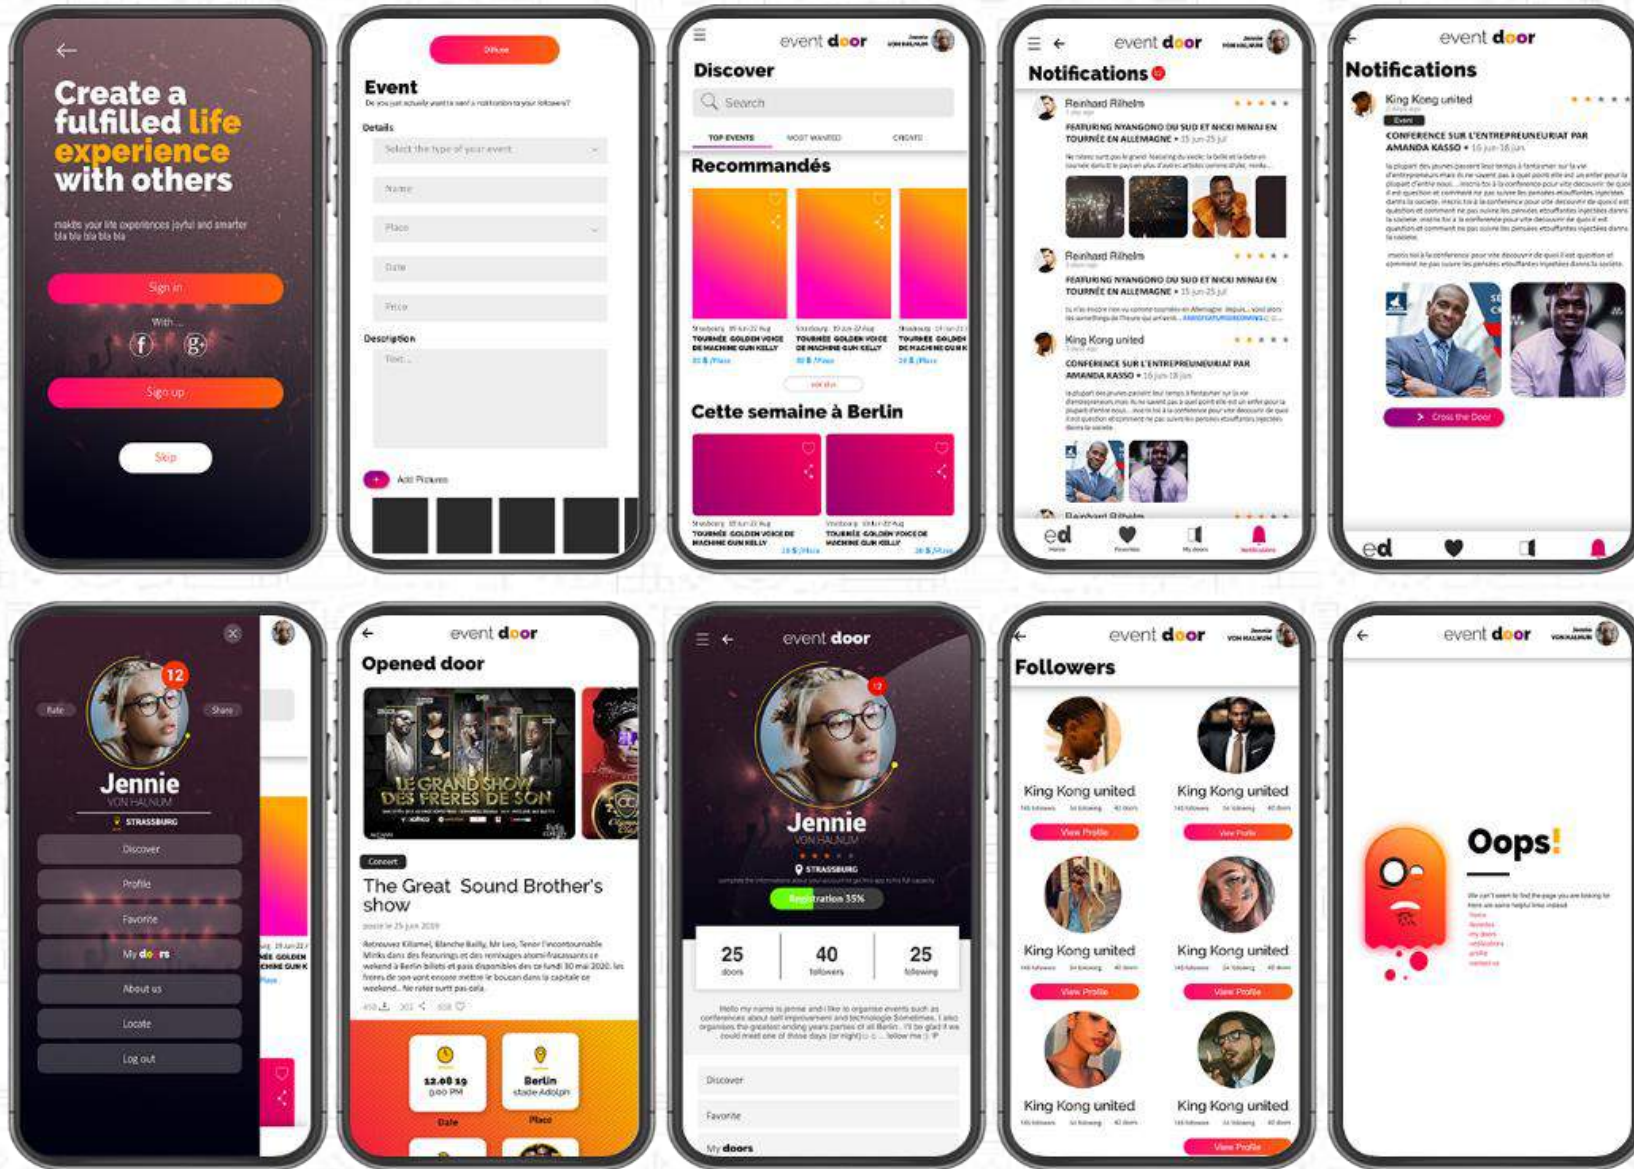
Create a fulfilled life experience with others

makes your life experiences joyful and smarter bla bla bla bla bla

Sign in

With

Sign up

Skip

Diffuse

Event

Do you just actually want to send a notification to your followers?

Details

Select the type of your event

Name

Place

Date

Price

Description

Text...

Add Pictures

event door

Discover

Search

TOP EVENTS

MOST WANTED

CROWDS

Recommandés

TOURNÉE GOLDEN VOICE DE MACHINE GUN KELLY

TOURNÉE GOLDEN VOICE DE MACHINE GUN KELLY

TOURNÉE GOLDEN DE MACHINE GUN K

Cette semaine à Berlin

TOURNÉE GOLDEN VOICE DE MACHINE GUN KELLY

TOURNÉE GOLDEN VOICE DE MACHINE GUN KELLY

event door

Notifications

Reinhard Rihelm

FEATURING NYANGONO DU SUD ET NICKI MINAJ EN TOURNÉE EN ALLEMAGNE • 15 jun-25 jul

Reinhard Rihelm

FEATURING NYANGONO DU SUD ET NICKI MINAJ EN TOURNÉE EN ALLEMAGNE • 15 jun-25 jul

King Kong united

CONFERENCE SUR L'ENTREPRENEURIAT PAR AMANDA KASSO • 16 jun-18 jun

Reinhard Rihelm

ed

event door

Notifications

King Kong united

Event

CONFERENCE SUR L'ENTREPRENEURIAT PAR AMANDA KASSO • 16 jun-18 jun

Cross the Door

ed

12

Rate

Share

Jennie

VON HALNUM

STRASSBURG

Discover

Profile

Favorite

My doors

About us

Locate

Log out

event door

Opened door

LE GRAND SHOW DES FRÈRES DE SON

Concert

The Great Sound Brother's show

12.08 19
9:00 PM

Date

Berlin
stade Adolph

Place

event door

Jennie

VON HALNUM

STRASSBURG

Registration 35%

25
doors

40
followers

25
following

Discover

Favorite

My doors

event door

Followers

King Kong united

View Profile

King Kong united

View Profile

King Kong united

View Profile

King Kong united

View Profile

King Kong united

King Kong united

View Profile

event door

Oops!